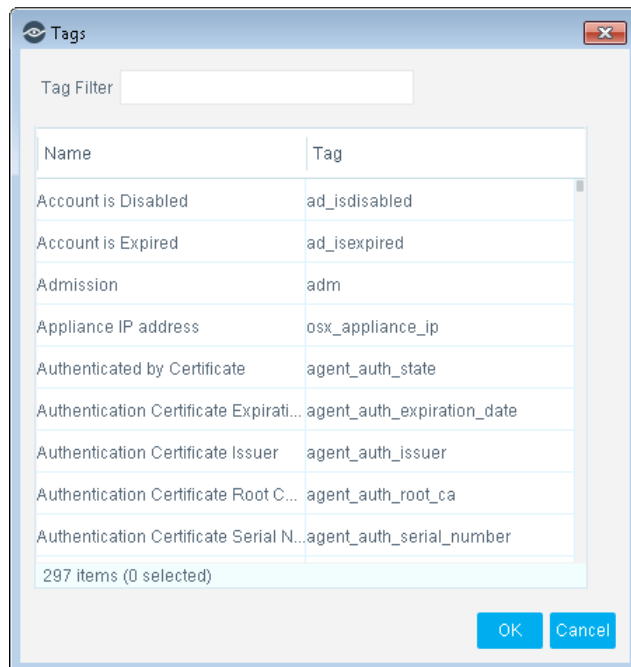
Tags

Tag Filter

| Name | Tag |
|---|---|
| Account is Disabled | ad_isdisabled |
| Account is Expired | ad_isexpired |
| Admission | adm |
| Appliance IP address | osx_appliance_ip |
| Authenticated by Certificate | agent_auth_state |
| Authentication Certificate Expirati... | agent_auth_expiration_date |
| Authentication Certificate Issuer | agent_auth_issuer |
| Authentication Certificate Root C... | agent_auth_root_ca |
| Authentication Certificate Serial N... | agent_auth_serial_number |

297 items (0 selected)

OK Cancel